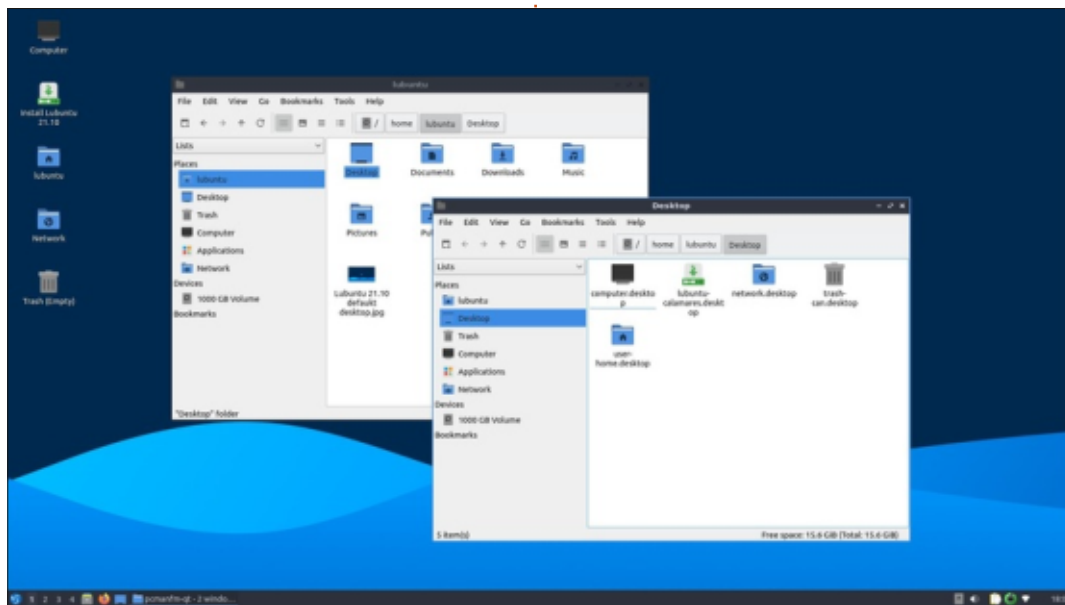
Computer

Install Lubuntu 21.10

lubuntu

Network

Trash (Empty)

lubuntu

File Edit View Go Bookmarks Tools Help

/ home lubuntu Desktop

Lists

Places

lubuntu

Desktop

Trash

Computer

Applications

Network

Devices

1000 GB Volume

Bookmarks

Desktop Documents Downloads Music

Pictures Pu

Lubuntu 21.10 default desktop.jpg

"Desktop" folder

Desktop

File Edit View Go Bookmarks Tools Help

/ home lubuntu Desktop

Lists

Places

lubuntu

Desktop

Trash

Computer

Applications

Network

Devices

1000 GB Volume

Bookmarks

computer.desktop

lubuntu-calamares.desktop

network.desktop

trash-can.desktop

user-home.desktop

5 item(s)

Free space: 15.6 GiB (Total: 15.6 GiB)

1 2 3 4 pcmanfm-qt - 2 windo...